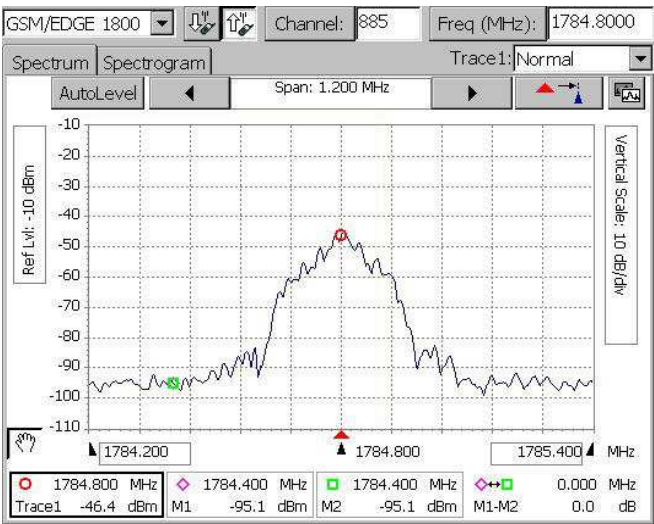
GSM/EDGE 1800 Channel: 885 Freq (MHz): 1784.8000

Spectrum Spectrogram Trace1: Normal

AutoLevel Span: 1.200 MHz

Ref Lvl: -10 dBm

Vertical Scale: 10 dB/div

-10
-20
-30
-40
-50
-60
-70
-80
-90
-100
-110

1784.200 1784.800 1785.400 MHz

| 1784.800 MHz | 1784.400 MHz | 1784.400 MHz | 0.000 MHz |
|---|---|---|---|
| Trace1 -46.4 dBm | M1 -95.1 dBm | M2 -95.1 dBm | M1-M2 0.0 dB |